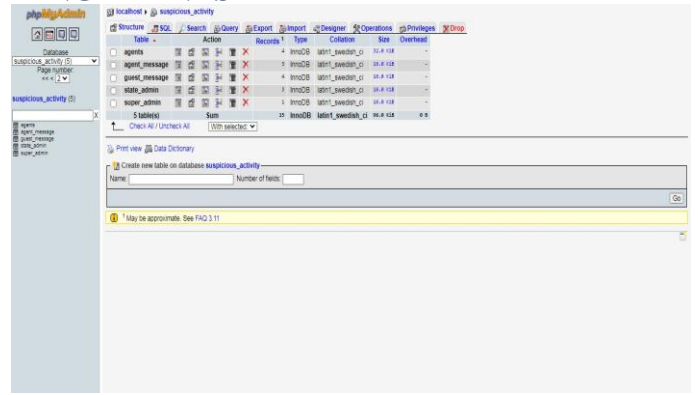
phpMyAdmin

Database
suspicious_activity (5)
Page number:
<< 2

suspicious_activity (5)

agents
agent_message
guest_message
state_admin
super_admin

localhost ▸ suspicious_activity

Structure SQL Search Query Export Import Designer Operations Privileges Drop

| | Table | Action | Records ¹ | Type | Collation | Size | Overhead |
|---|---|---|---|---|---|---|---|
| | agents | | 4 | InnoDB | latin1_swedish_ci | 32.0 KiB | - |
| | agent_message | | 5 | InnoDB | latin1_swedish_ci | 16.0 KiB | - |
| | guest_message | | 4 | InnoDB | latin1_swedish_ci | 16.0 KiB | - |
| | state_admin | | 1 | InnoDB | latin1_swedish_ci | 16.0 KiB | - |
| | super_admin | | 1 | InnoDB | latin1_swedish_ci | 16.0 KiB | - |
| | 5 table(s) | Sum | 15 | InnoDB | latin1_swedish_ci | 96.0 KiB | 0 B |

Check All / Uncheck All With selected:

Print view Data Dictionary

Create new table on database suspicious_activity
Name: Number of fields:

Go

¹ May be approximate. See FAQ 3.11